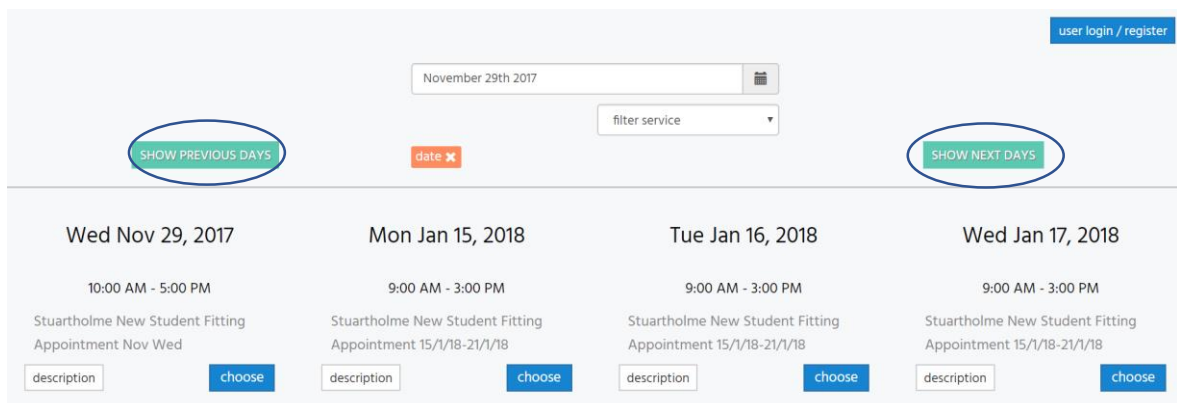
user login / register

November 29th 2017

filter service

SHOW PREVIOUS DAYS

date

SHOW NEXT DAYS

Wed Nov 29, 2017

10:00 AM - 5:00 PM

Stuartholme New Student Fitting Appointment Nov Wed

description

choose

Mon Jan 15, 2018

9:00 AM - 3:00 PM

Stuartholme New Student Fitting Appointment 15/1/18-21/1/18

description

choose

Tue Jan 16, 2018

9:00 AM - 3:00 PM

Stuartholme New Student Fitting Appointment 15/1/18-21/1/18

description

choose

Wed Jan 17, 2018

9:00 AM - 3:00 PM

Stuartholme New Student Fitting Appointment 15/1/18-21/1/18

description

choose